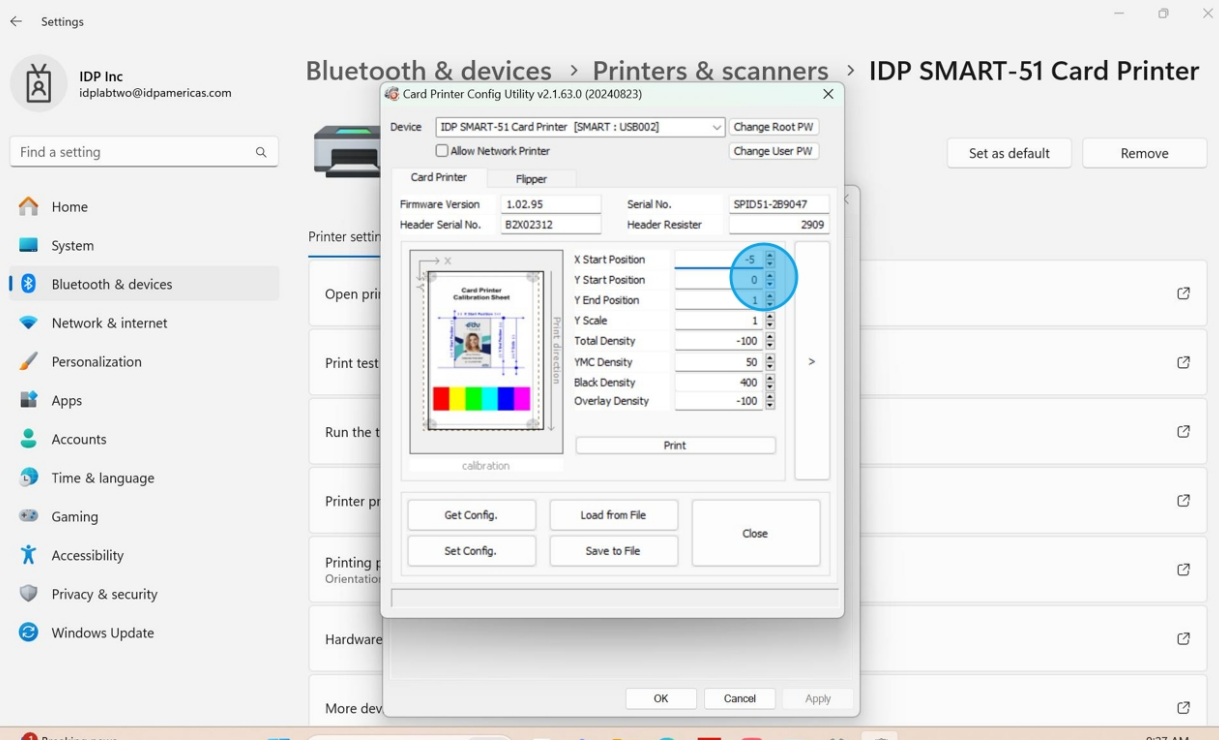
Settings

IDP Inc
idplabtwo@idpamericas.com

Find a setting

Home
System
Bluetooth & devices
Network & internet
Personalization
Apps
Accounts
Time & language
Gaming
Accessibility
Privacy & security
Windows Update

Bluetooth & devices > Printers & scanners > IDP SMART-51 Card Printer

Set as default
Remove

Printer settin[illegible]
Open pri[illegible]
Print test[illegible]
Run the t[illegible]
Printer pr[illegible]
Printing p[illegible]
Orientatio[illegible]
Hardware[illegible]
More dev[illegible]

Card Printer Config Utility v2.1.63.0 (20240823)

Device IDP SMART-51 Card Printer [SMART : USB002] Change Root PW
Allow Network Printer Change User PW

Card Printer Flipper

Firmware Version 1.02.95 Serial No. SPID51-2B9047
Header Serial No. B2X02312 Header Resister 2909

Card Printer
Calibration Sheet
Print direction
calibration

| | |
|---|---|
| X Start Position | -5 |
| Y Start Position | 0 |
| Y End Position | 1 |
| Y Scale | 1 |
| Total Density | -100 |
| YMC Density | 50 |
| Black Density | 400 |
| Overlay Density | -100 |

Print
>

Get Config. Load from File Close
Set Config. Save to File

OK Cancel Apply

Breaking news
9:27 AM